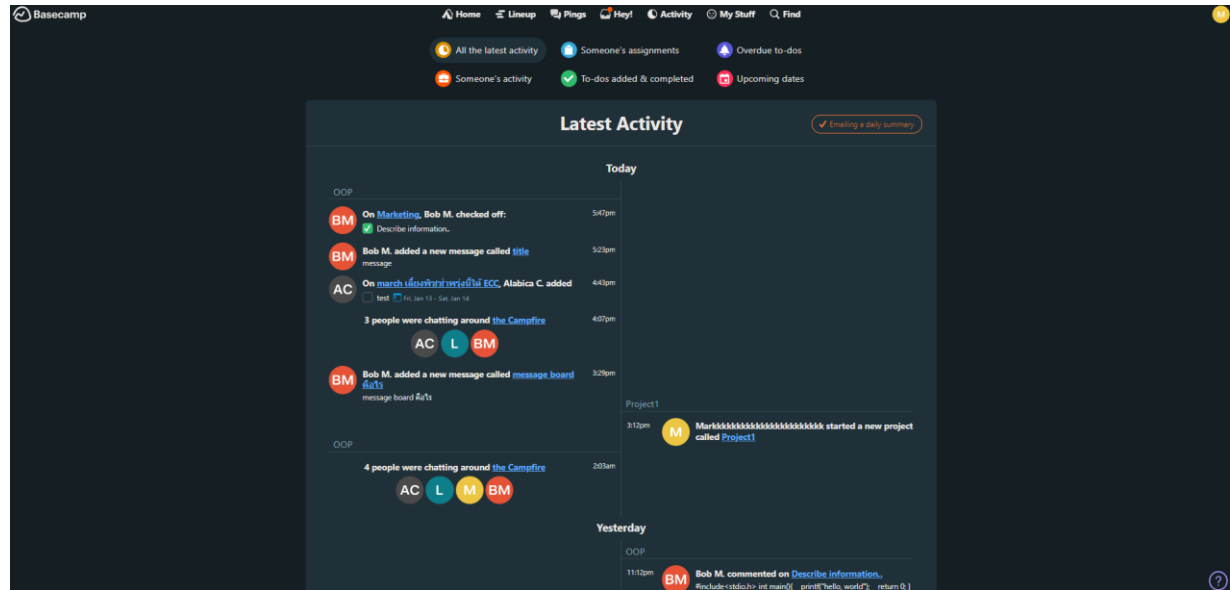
Basecamp

Home Lineup Pings Hey! Activity My Stuff Find

M

All the latest activity
Someone's assignments
Overdue to-dos
Someone's activity
To-dos added & completed
Upcoming dates

Latest Activity

Emailing a daily summary

Today

OOP

BM On Marketing, Bob M. checked off:
Describe information..
5:47pm

BM Bob M. added a new message called title
message
5:23pm

AC On march เลื่องพัฒนาพรุ่งนี้ได้ ECC, Alabica C. added
test Fri, Jan 13 - Sat, Jan 14
4:43pm

3 people were chatting around the Campfire
AC L BM
4:07pm

BM Bob M. added a new message called message board คืออะไร
message board คืออะไร
3:29pm

Project1

3:12pm
M Markkkkkkkkkkkkkkkkkkkkkkk started a new project called Project1

OOP

4 people were chatting around the Campfire
AC L M BM
2:03am

Yesterday

OOP

11:12pm
BM Bob M. commented on Describe information..
#include<stdio.h> int main(){ printf("hello, world"); return 0; }

?